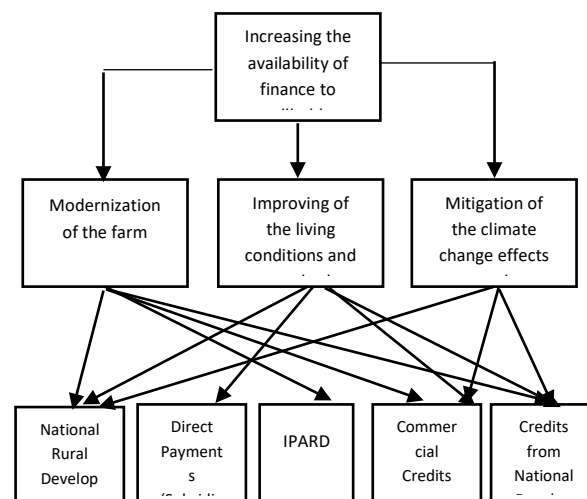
Increasing the availability of finance to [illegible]

Modernization of the farm

Improving of the living conditions and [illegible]

Mitigation of the climate change effects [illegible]

National Rural Develop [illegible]

Direct Payments (Subsidi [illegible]

IPARD

Commercial Credits

Credits from National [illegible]